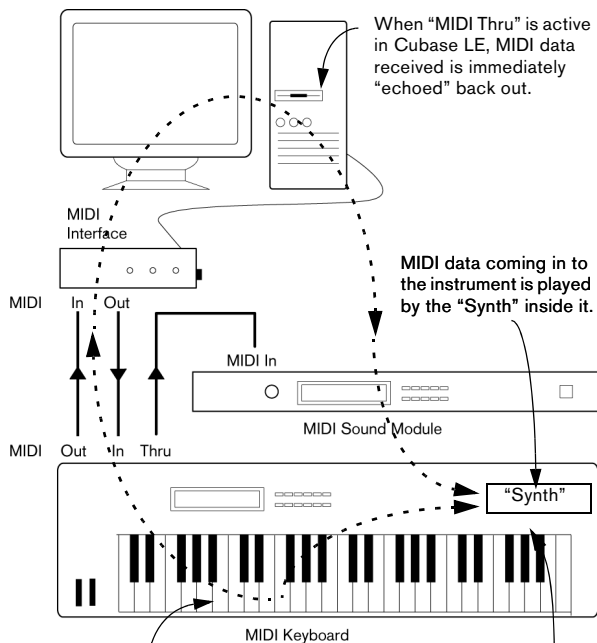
When "MIDI Thru" is active in Cubase LE, MIDI data received is immediately "echoed" back out.

MIDI Interface

MIDI In Out

MIDI data coming in to the instrument is played by the "Synth" inside it.

MIDI In

MIDI Sound Module

MIDI Out In Thru

"Synth"

MIDI Keyboard